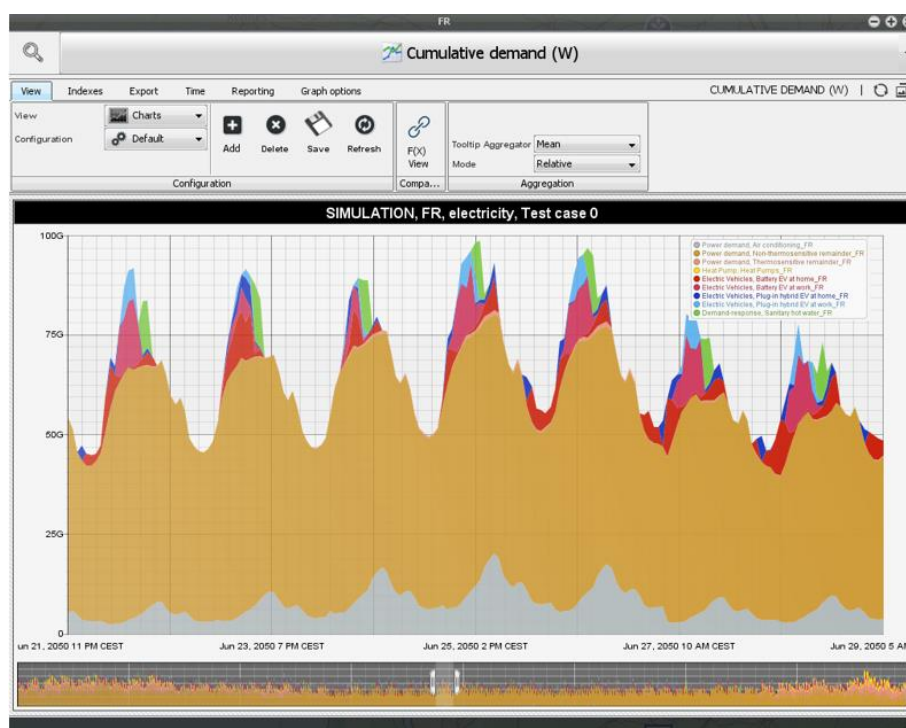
FR

Cumulative demand (W)

View | Indexes | Export | Time | Reporting | Graph options

CUMULATIVE DEMAND (W)

View: Charts
Configuration: Default

Add | Delete | Save | Refresh

Configuration

F(X) View

Compa...

Tooltip Aggregator: Mean
Mode: Relative

Aggregation

SIMULATION, FR, electricity, Test case 0

100G
75G
50G
25G
0

Power demand, Air conditioning_FR
Power demand, Non-thermosensitive remainder_FR
Power demand, Thermosensitive remainder_FR
Heat Pump, Heat Pumps_FR
Electric Vehicles, Battery EV at home_FR
Electric Vehicles, Battery EV at work_FR
Electric Vehicles, Plug-in hybrid EV at home_FR
Electric Vehicles, Plug-in hybrid EV at work_FR
Demand-response, Sanitary hot water_FR

un 21, 2050 11 PM CEST
Jun 23, 2050 7 PM CEST
Jun 25, 2050 2 PM CEST
Jun 27, 2050 10 AM CEST
Jun 29, 2050 5 AM